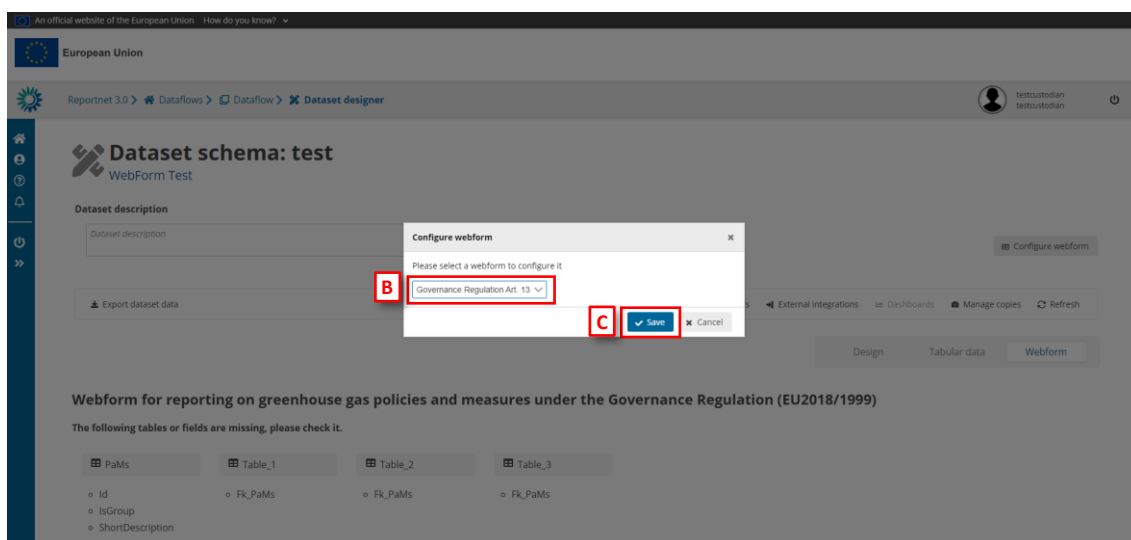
An official website of the European Union How do you know?

European Union

Reportnet 3.0 > Dataflows > Dataflow > Dataset designer

testcustodian
testcustodian

Dataset schema: test
WebForm Test

Dataset description

Dataset description

Configure webform

Export dataset data

s External integrations Dashboards Manage copies Refresh

Design Tabular data Webform

Configure webform ×

Please select a webform to configure it

B

Governance Regulation Art. 13

C

Save Cancel

Webform for reporting on greenhouse gas policies and measures under the Governance Regulation (EU2018/1999)

The following tables or fields are missing, please check it.

| PaMs | Table_1 | Table_2 | Table_3 |
|---|---|---|---|
| Id | Fk_PaMs | Fk_PaMs | Fk_PaMs |
| IsGroup | | | |
| ShortDescription | | | |